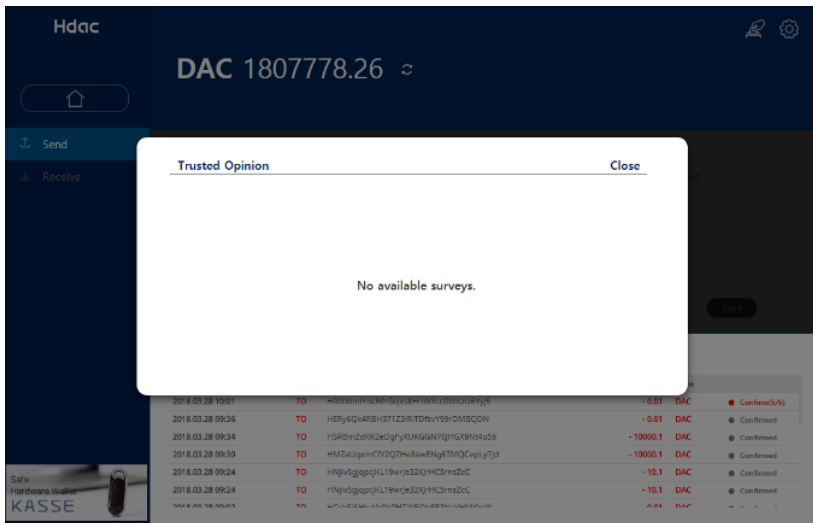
Hdac

DAC 1807778.26

Send

Receive

Trusted Opinion

Close

No available surveys.

| | | | | | |
|---|---|---|---|---|---|
| 2018.03.28 10:01 | TO | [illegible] | - 0.01 | DAC | Confirm(5/6) |
| 2018.03.28 09:36 | TO | HERy6Qk4RBH371Z3RiTDfbvY99rDMBQDN | - 0.01 | DAC | Confirmed |
| 2018.03.28 09:34 | TO | HSR8mZdKK2eDqFyXUKGGN7qHGX9Nt4a58 | - 10000.1 | DAC | Confirmed |
| 2018.03.28 09:30 | TO | HMZaUqxmCfY2QZHe8awENg6TMQCepLy7j3 | - 10000.1 | DAC | Confirmed |
| 2018.03.28 09:24 | TO | HNJiv5gjqpcjKL19wrje32XJrHC5rnsZcC | - 10.1 | DAC | Confirmed |
| 2018.03.28 09:24 | TO | HNJiv5gjqpcjKL19wrje32XJrHC5rnsZcC | - 10.1 | DAC | Confirmed |
| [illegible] | TO | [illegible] | - 0.01 | DAC | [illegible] |

Safe
Hardware Wallet
KASSE